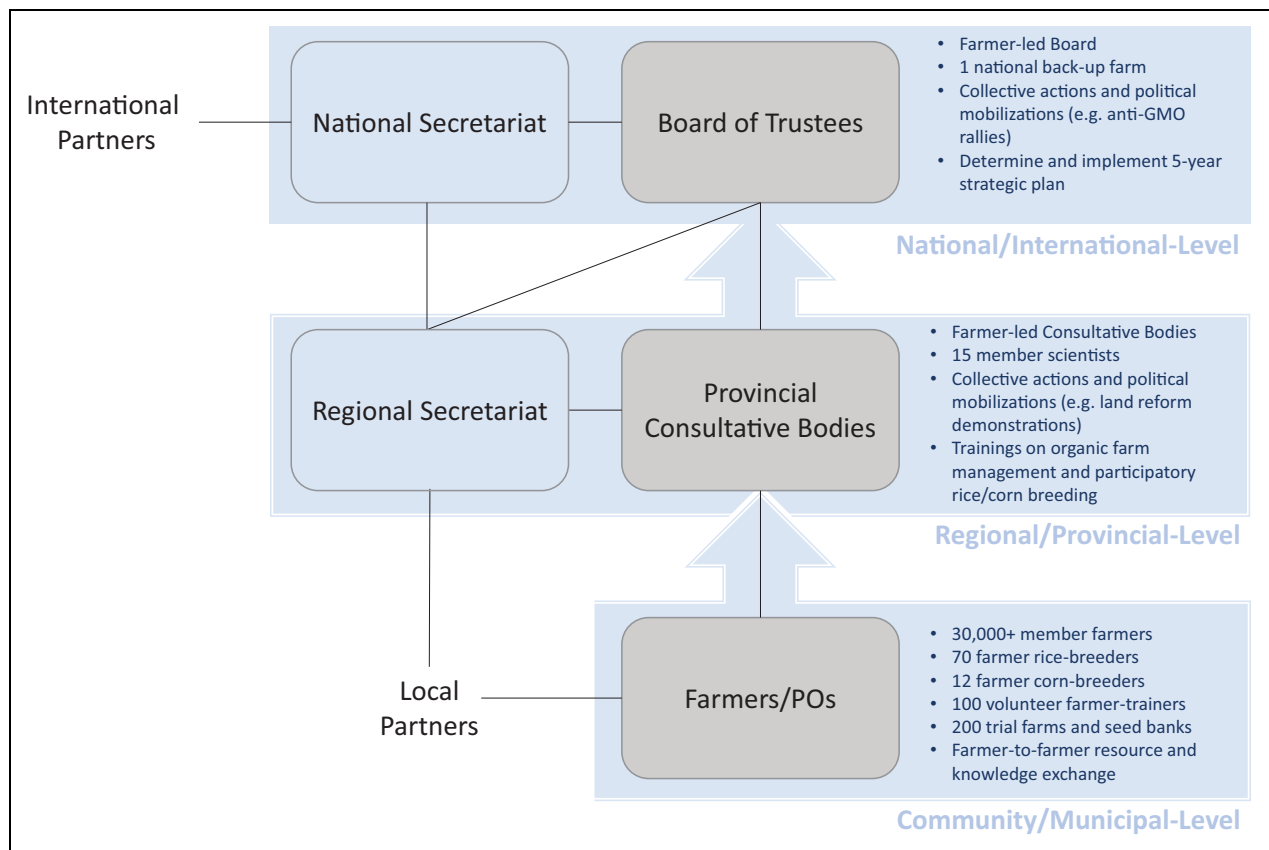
International Partners

National Secretariat

Board of Trustees

- Farmer-led Board
- 1 national back-up farm
- Collective actions and political mobilizations (e.g. anti-GMO rallies)
- Determine and implement 5-year strategic plan

National/International-Level

Regional Secretariat

Provincial Consultative Bodies

- Farmer-led Consultative Bodies
- 15 member scientists
- Collective actions and political mobilizations (e.g. land reform demonstrations)
- Trainings on organic farm management and participatory rice/corn breeding

Regional/Provincial-Level

Local Partners

Farmers/POs

- 30,000+ member farmers
- 70 farmer rice-breeders
- 12 farmer corn-breeders
- 100 volunteer farmer-trainers
- 200 trial farms and seed banks
- Farmer-to-farmer resource and knowledge exchange

Community/Municipal-Level